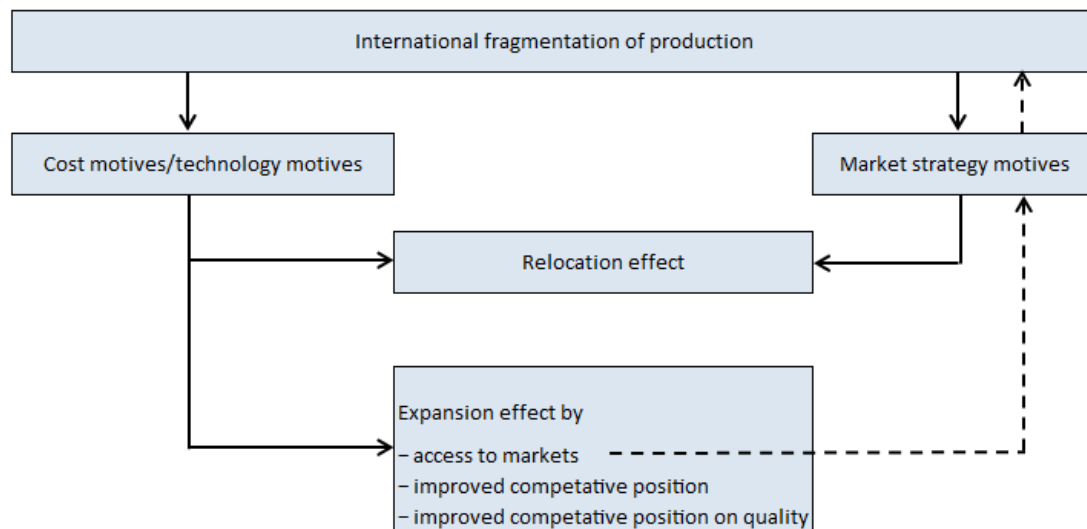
International fragmentation of production

Cost motives/technology motives

Market strategy motives

Relocation effect

Expansion effect by

– access to markets

– improved competative position

– improved competative position on quality